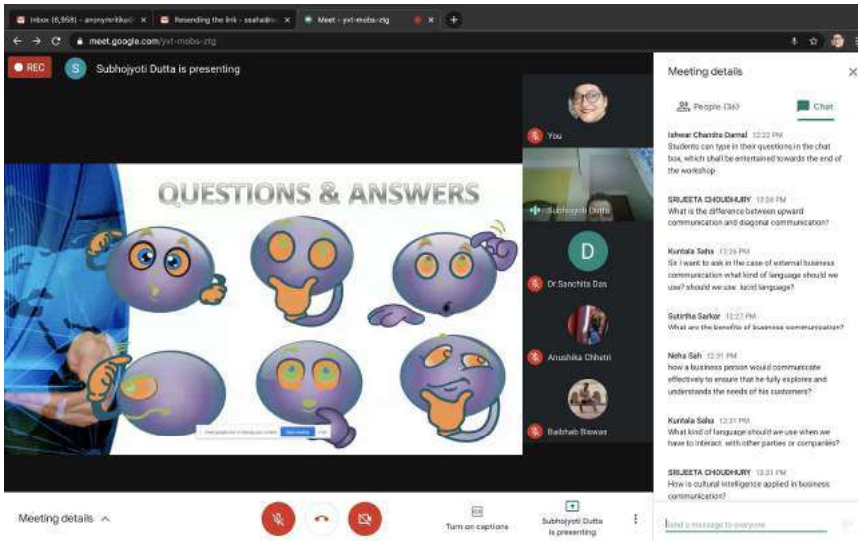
Inbox (6,958) - anonymritikud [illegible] ×
Resending the link - ssahaits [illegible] ×
Meet - yvt-mobs-ztg ×
+

meet.google.com/yvt-mobs-ztg

REC
S Subhojyoti Dutta is presenting

QUESTIONS & ANSWERS

You
Subhojyoti Dutta
D
Dr.Sanchita Das
Anushka Chhetri
Baibhab Biswas

Meeting details ×
People (36)
Chat

Ishwar Chandra Damal 12:22 PM
Students can type in their questions in the chat box, which shall be entertained towards the end of the workshop

SRIJEETA CHOUDHURY 12:24 PM
What is the difference between upward communication and diagonal communication?

Kuntala Saha 12:26 PM
Sir I want to ask in the case of external business communication what kind of language should we use? should we use lucid language?

Sutirtha Sarkar 12:27 PM
What are the benefits of business communication?

Neha Sah 12:31 PM
how a business person would communicate effectively to ensure that he fully explores and understands the needs of his customers?

Kuntala Saha 12:31 PM
What kind of language should we use when we have to interact with other parties or companies?

SRIJEETA CHOUDHURY 12:31 PM
How is cultural intelligence applied in business communication?

Meeting details ^
Turn on captions
Subhojyoti Dutta is presenting
Send a message to everyone